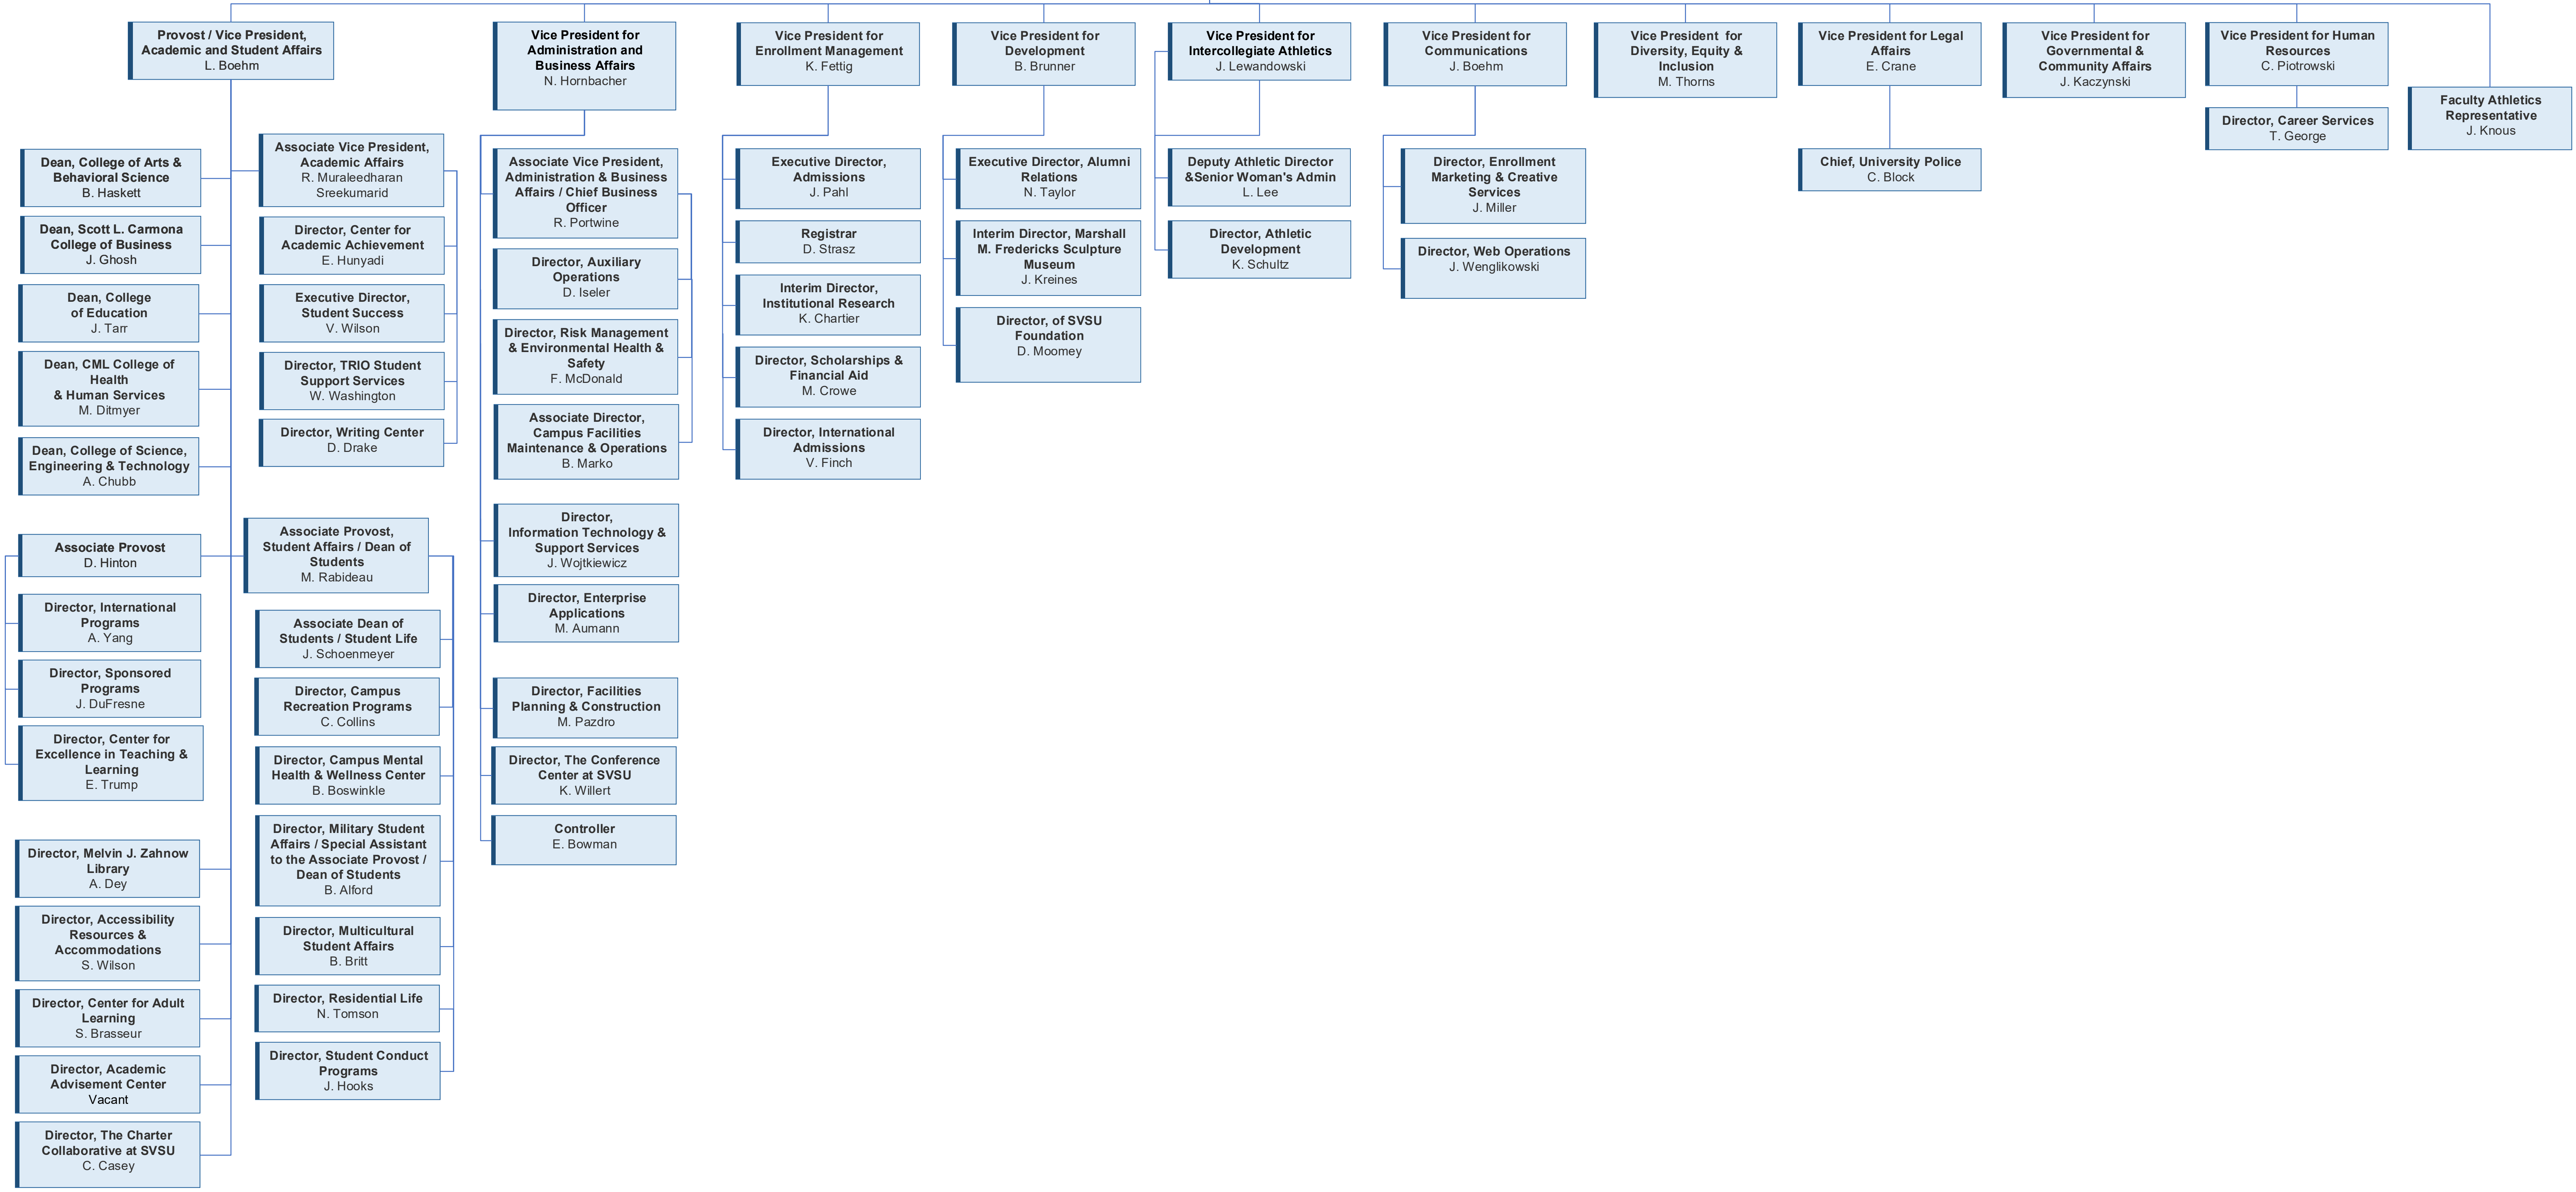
Provost / Vice President, Academic and Student Affairs
L. Boehm

Dean, College of Arts & Behavioral Science
B. Haskett

Dean, Scott L. Carmona College of Business
J. Ghosh

Dean, College of Education
J. Tarr

Dean, CML College of Health & Human Services
M. Ditmyer

Dean, College of Science, Engineering & Technology
A. Chubb

Associate Vice President, Academic Affairs
R. Muraleedharan Sreekumarid

Director, Center for Academic Achievement
E. Hunyadi

Executive Director, Student Success
V. Wilson

Director, TRIO Student Support Services
W. Washington

Director, Writing Center
D. Drake

Associate Provost
D. Hinton

Director, International Programs
A. Yang

Director, Sponsored Programs
J. DuFresne

Director, Center for Excellence in Teaching & Learning
E. Trump

Director, Melvin J. Zahnow Library
A. Dey

Director, Accessibility Resources & Accommodations
S. Wilson

Director, Center for Adult Learning
S. Brasseur

Director, Academic Advisement Center
Vacant

Director, The Charter Collaborative at SVSU
C. Casey

Associate Provost, Student Affairs / Dean of Students
M. Rabideau

Associate Dean of Students / Student Life
J. Schoenmeyer

Director, Campus Recreation Programs
C. Collins

Director, Campus Mental Health & Wellness Center
B. Boswinkle

Director, Military Student Affairs / Special Assistant to the Associate Provost / Dean of Students
B. Alford

Director, Multicultural Student Affairs
B. Britt

Director, Residential Life
N. Tomson

Director, Student Conduct Programs
J. Hooks

Vice President for Administration and Business Affairs
N. Hornbacher

Associate Vice President, Administration & Business Affairs / Chief Business Officer
R. Portwine

Director, Auxiliary Operations
D. Iseler

Director, Risk Management & Environmental Health & Safety
F. McDonald

Associate Director, Campus Facilities Maintenance & Operations
B. Marko

Director, Information Technology & Support Services
J. Wojtkiewicz

Director, Enterprise Applications
M. Aumann

Director, Facilities Planning & Construction
M. Pazdro

Director, The Conference Center at SVSU
K. Willert

Controller
E. Bowman

Vice President for Enrollment Management
K. Fettig

Executive Director, Admissions
J. Pahl

Registrar
D. Strasz

Interim Director, Institutional Research
K. Chartier

Director, Scholarships & Financial Aid
M. Crowe

Director, International Admissions
V. Finch

Vice President for Development
B. Brunner

Executive Director, Alumni Relations
N. Taylor

Interim Director, Marshall M. Fredericks Sculpture Museum
J. Kreines

Director, of SVSU Foundation
D. Moomey

Vice President for Intercollegiate Athletics
J. Lewandowski

Deputy Athletic Director &Senior Woman's Admin
L. Lee

Director, Athletic Development
K. Schultz

Vice President for Communications
J. Boehm

Director, Enrollment Marketing & Creative Services
J. Miller

Director, Web Operations
J. Wenglikowski

Vice President for Diversity, Equity & Inclusion
M. Thorns

Vice President for Legal Affairs
E. Crane

Chief, University Police
C. Block

Vice President for Governmental & Community Affairs
J. Kaczynski

Vice President for Human Resources
C. Piotrowski

Director, Career Services
T. George

Faculty Athletics Representative
J. Knous